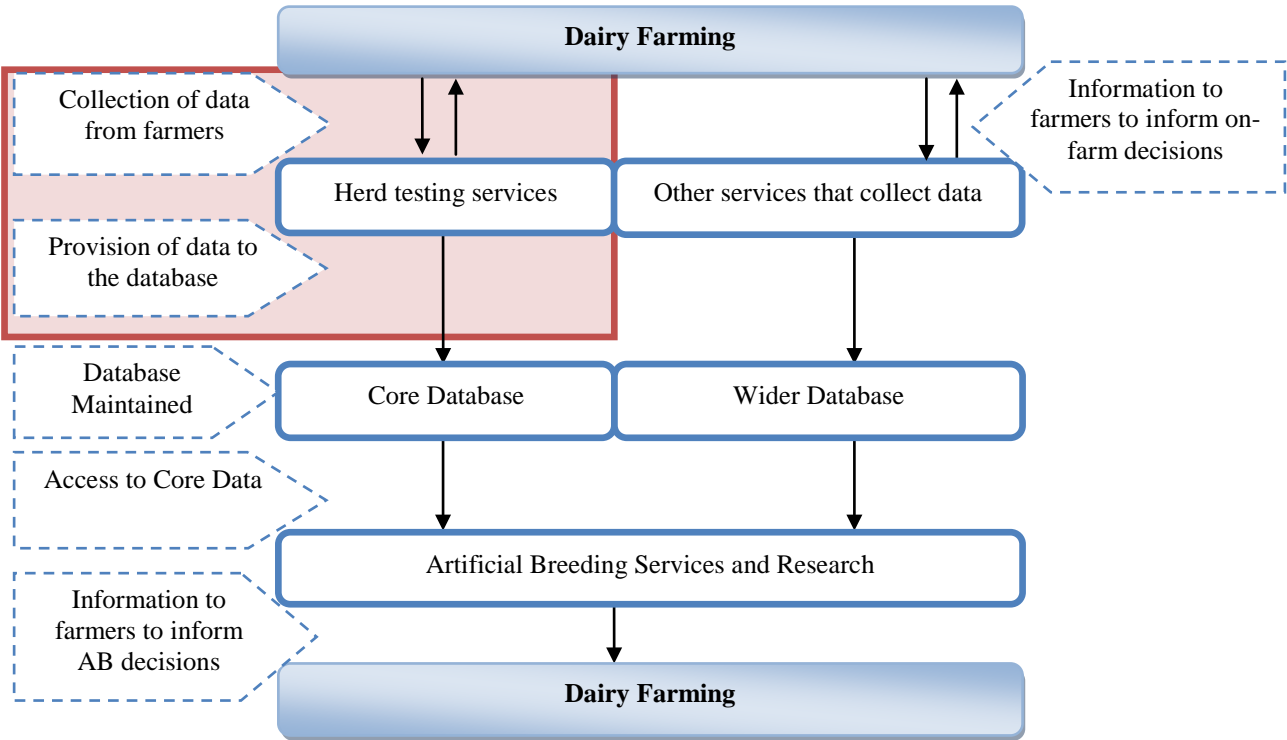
Dairy Farming

Collection of data from farmers

Information to farmers to inform on-farm decisions

Herd testing services

Other services that collect data

Provision of data to the database

Database Maintained

Core Database

Wider Database

Access to Core Data

Artificial Breeding Services and Research

Information to farmers to inform AB decisions

Dairy Farming